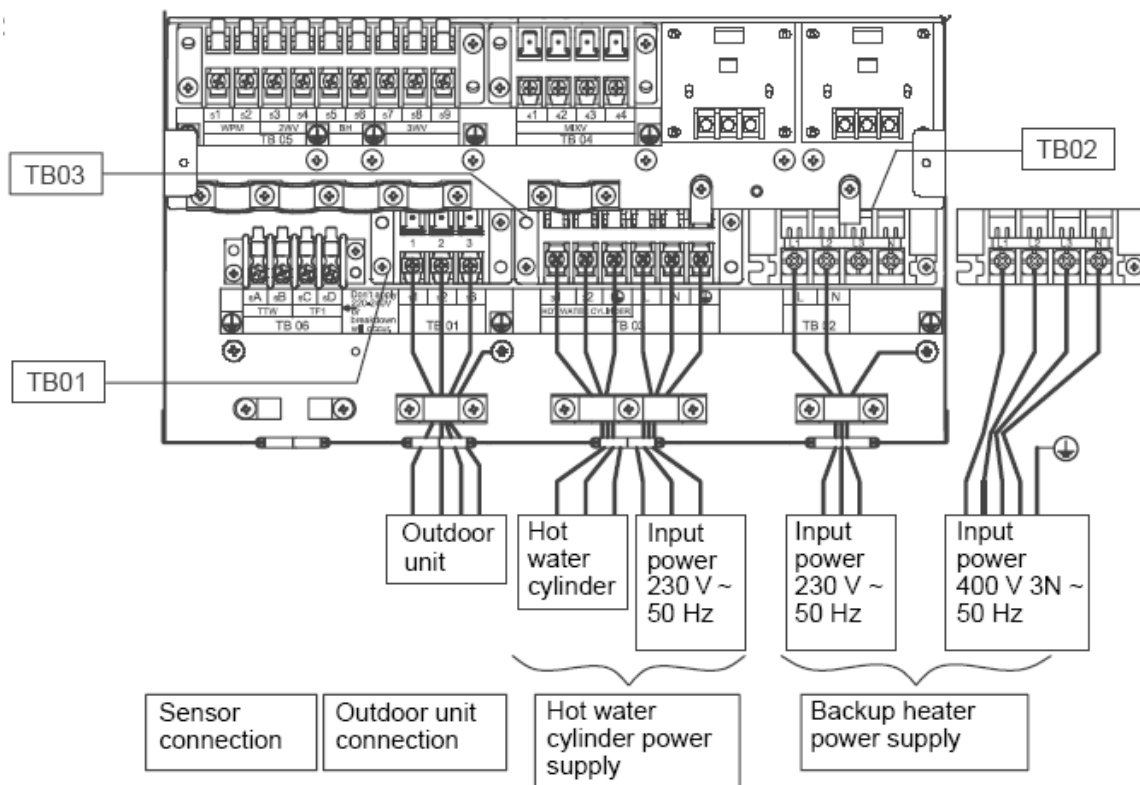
s1 s2 s3 s4 s5 s6 s7 s8 s9
WPM 2WV BH 3WV
TB 05
x1 x2 x3 x4
MIXV
TB 04
TB02
TB03
1 2 3
sA sB sC sD
TTW TF1
TB 06
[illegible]
TB 01
HOT WATER CYLINDER
TB 03
L N
TB 02
L1 L2 L3 N
L1 L2 L3 N
TB01
Outdoor unit
Hot water cylinder
Input power 230 V ~ 50 Hz
Input power 230 V ~ 50 Hz
Input power 400 V 3N ~ 50 Hz
Sensor connection
Outdoor unit connection
Hot water cylinder power supply
Backup heater power supply